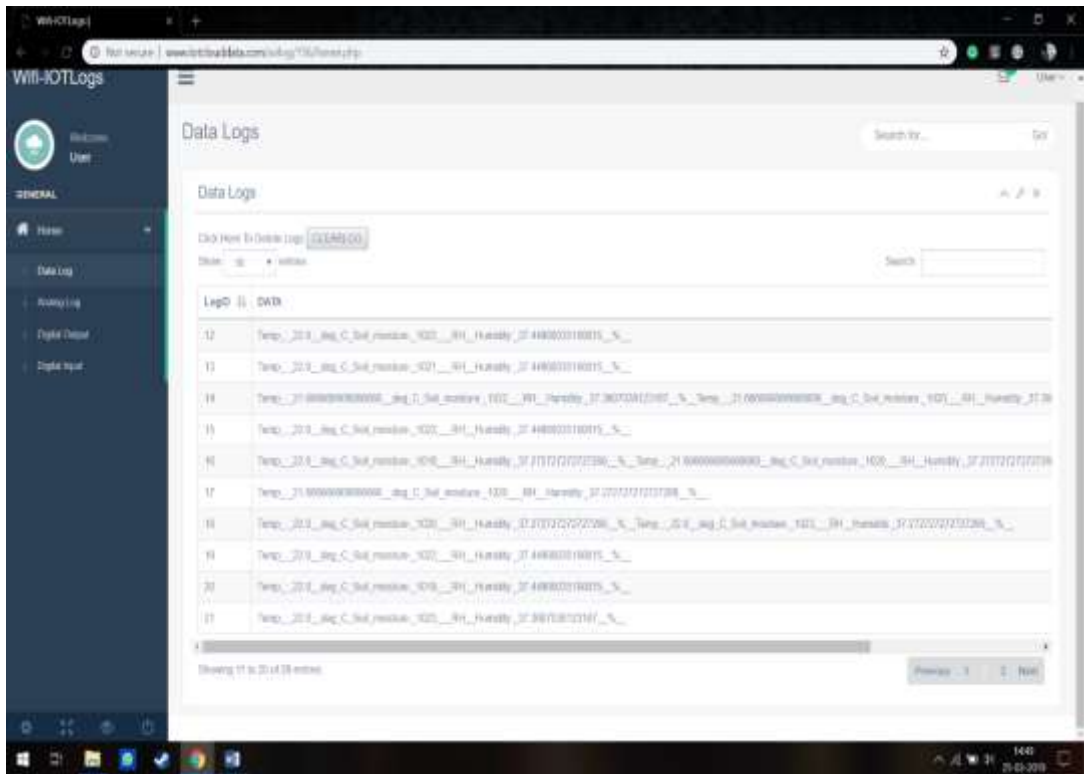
Wifi-IOTLogs

Welcome
User

GENERAL

Home

Data Log

Analog Log

Digital Output

Digital Input

Data Logs

Search for... Go!

Data Logs

Click Here To Delete Logs CLEARLOG

Show 10 entries

Search:

| LogID | DATA |
|---|---|
| 12 | Temp_ 22.0 _deg_C_Soil_moisture_1022__RH_Humidity_37.44 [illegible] _%_ |
| 13 | Temp_ 22.0 _deg_C_Soil_moisture_1021__RH_Humidity_37.44 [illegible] _%_ |
| 14 | Temp_ 21.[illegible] _deg_C_Soil_moisture_1022__RH_Humidity_37.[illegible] _%_ Temp_ 21.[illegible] _deg_C_Soil_moisture_1021__RH_Humidity_37.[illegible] |
| 15 | Temp_ 22.0 _deg_C_Soil_moisture_1022__RH_Humidity_37.44 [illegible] _%_ |
| 16 | Temp_ 22.0 _deg_C_Soil_moisture_1018__RH_Humidity_37.27272727272 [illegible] _%_ Temp_ 21.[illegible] _deg_C_Soil_moisture_1020__RH_Humidity_37.2727272727 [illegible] |
| 17 | Temp_ 21.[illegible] _deg_C_Soil_moisture_1020__RH_Humidity_37.2727272727 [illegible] _%_ |
| 18 | Temp_ 22.0 _deg_C_Soil_moisture_1020__RH_Humidity_37.2727272727 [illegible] _%_ Temp_ 22.0 _deg_C_Soil_moisture_1022__RH_Humidity_37.2727272727 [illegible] _%_ |
| 19 | Temp_ 22.0 _deg_C_Soil_moisture_1022__RH_Humidity_37.44 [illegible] _%_ |
| 20 | Temp_ 22.0 _deg_C_Soil_moisture_1018__RH_Humidity_37.44 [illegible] _%_ |
| 21 | Temp_ 22.0 _deg_C_Soil_moisture_1023__RH_Humidity_37.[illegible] _%_ |

Showing 11 to 20 of 28 entries

Previous 1 2 Next

14:40
25-03-2019